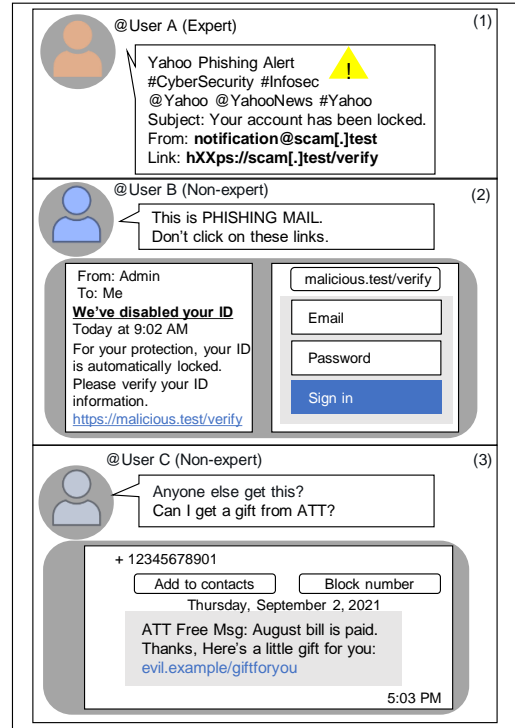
@User A (Expert)

(1)

Yahoo Phishing Alert
#CyberSecurity #Infosec
@Yahoo @YahooNews #Yahoo
Subject: Your account has been locked.
From: **notification@scam[.]test**
Link: **hXXps://scam[.]test/verify**

!

@User B (Non-expert)

(2)

This is PHISHING MAIL.
Don't click on these links.

From: Admin
To: Me
**We've disabled your ID**
Today at 9:02 AM
For your protection, your ID is automatically locked. Please verify your ID information.
https://malicious.test/verify

malicious.test/verify

Email

Password

Sign in

@User C (Non-expert)

(3)

Anyone else get this?
Can I get a gift from ATT?

+ 12345678901

Add to contacts

Block number

Thursday, September 2, 2021

ATT Free Msg: August bill is paid.
Thanks, Here's a little gift for you:
evil.example/giftforyou

5:03 PM